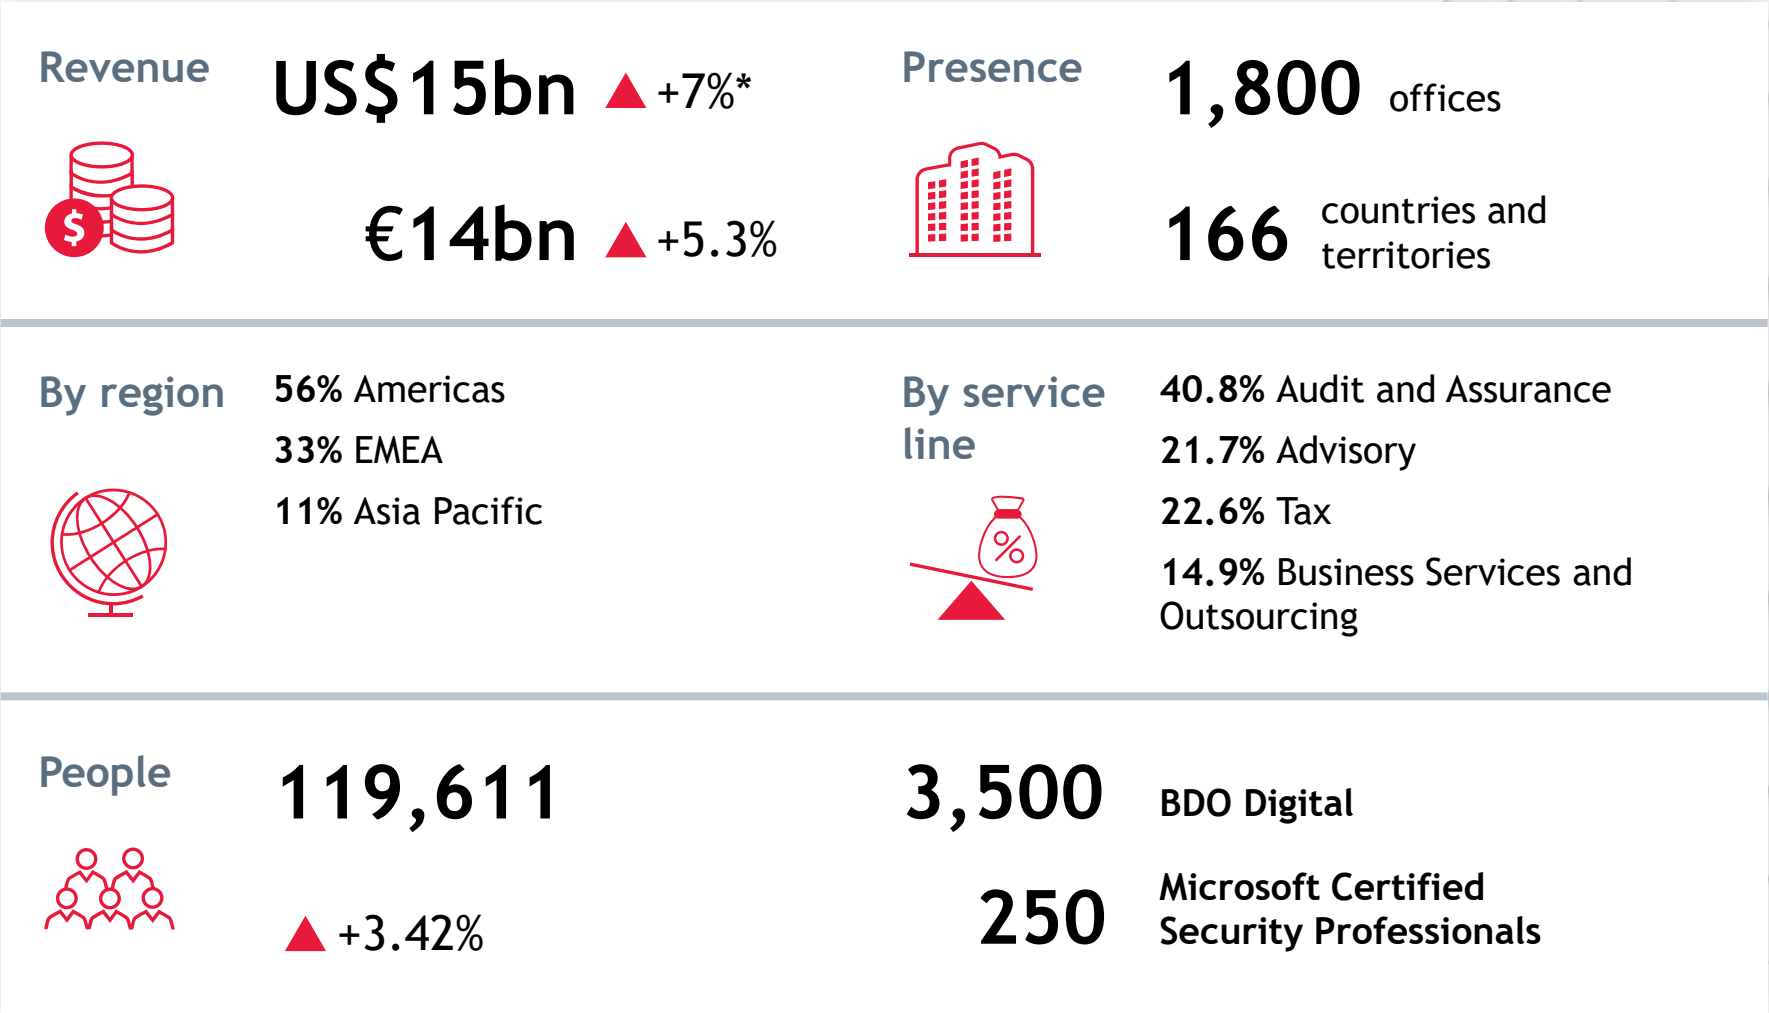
Revenue

US$15bn +7%*

€14bn +5.3%

Presence

1,800 offices

166 countries and territories

By region

56% Americas

33% EMEA

11% Asia Pacific

By service line

40.8% Audit and Assurance

21.7% Advisory

22.6% Tax

14.9% Business Services and Outsourcing

People

119,611

+3.42%

3,500 BDO Digital

250 Microsoft Certified Security Professionals